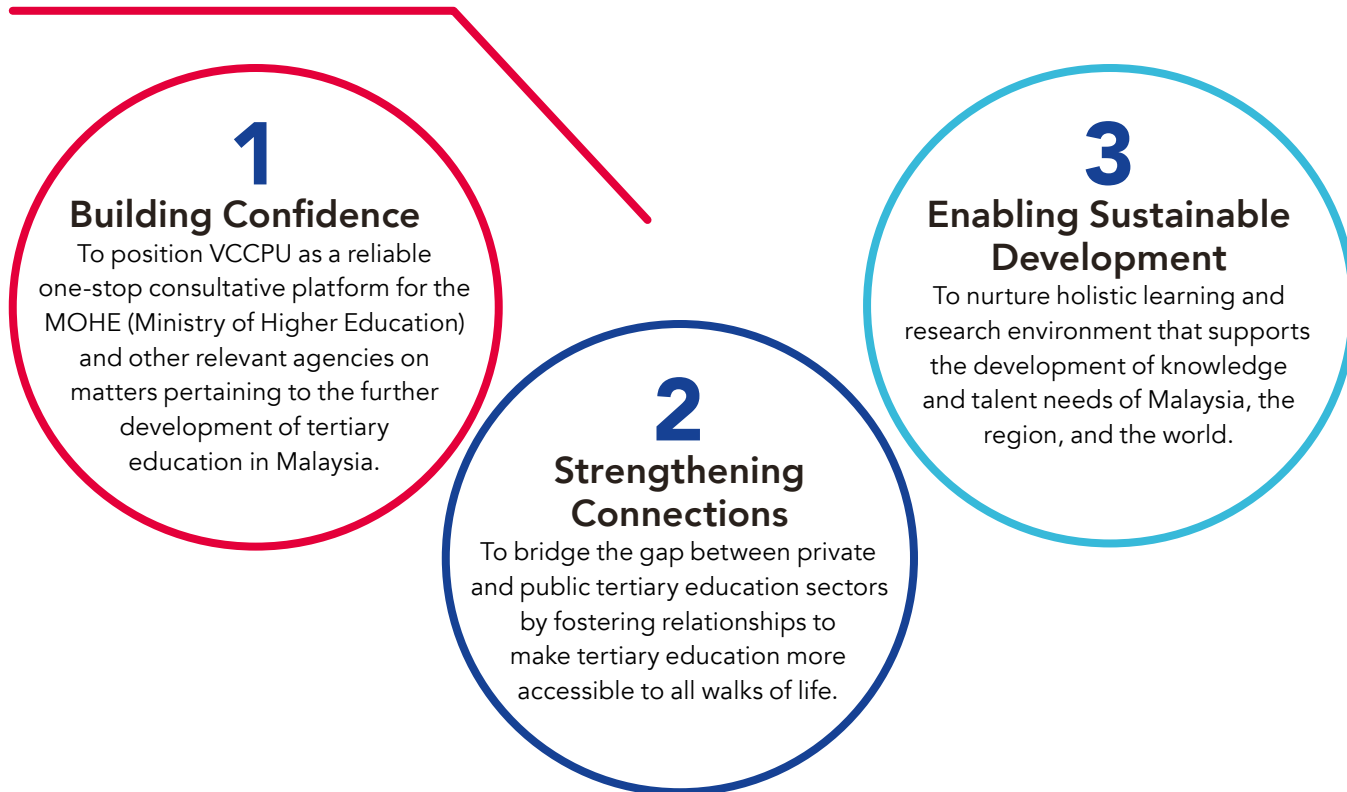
1
Building Confidence
To position VCCPU as a reliable one-stop consultative platform for the MOHE (Ministry of Higher Education) and other relevant agencies on matters pertaining to the further development of tertiary education in Malaysia.

2
Strengthening Connections
To bridge the gap between private and public tertiary education sectors by fostering relationships to make tertiary education more accessible to all walks of life.

3
Enabling Sustainable Development
To nurture holistic learning and research environment that supports the development of knowledge and talent needs of Malaysia, the region, and the world.